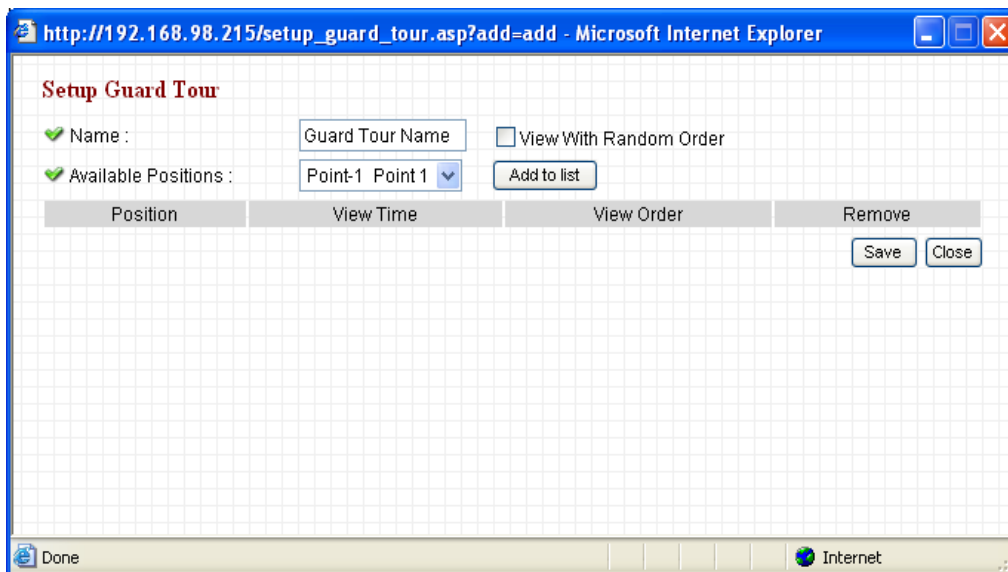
http://192.168.98.215/setup_guard_tour.asp?add=add - Microsoft Internet Explorer

Setup Guard Tour

Name : Guard Tour Name View With Random Order

Available Positions : Point-1 Point 1 Add to list

| Position | View Time | View Order | Remove |
|---|---|---|---|

Save Close

Done Internet